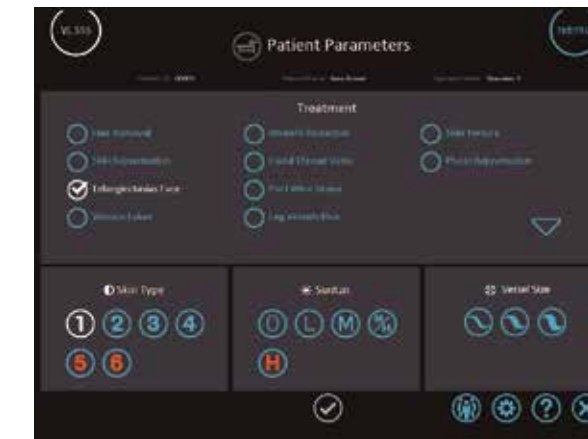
VL.555

Patient Parameters

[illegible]

Treatment

Hair Removal
Skin Rejuvenation
Telangiectasias Face
Venous Lakes
Wrinkle Reduction
Facial Thread Veins
Port Wine Stains
Leg Vessels Blue
Skin Texture
Photo Rejuvenation

Skin Type

1 2 3 4 5 6

Suntan

0 L M % H

Vessel Size